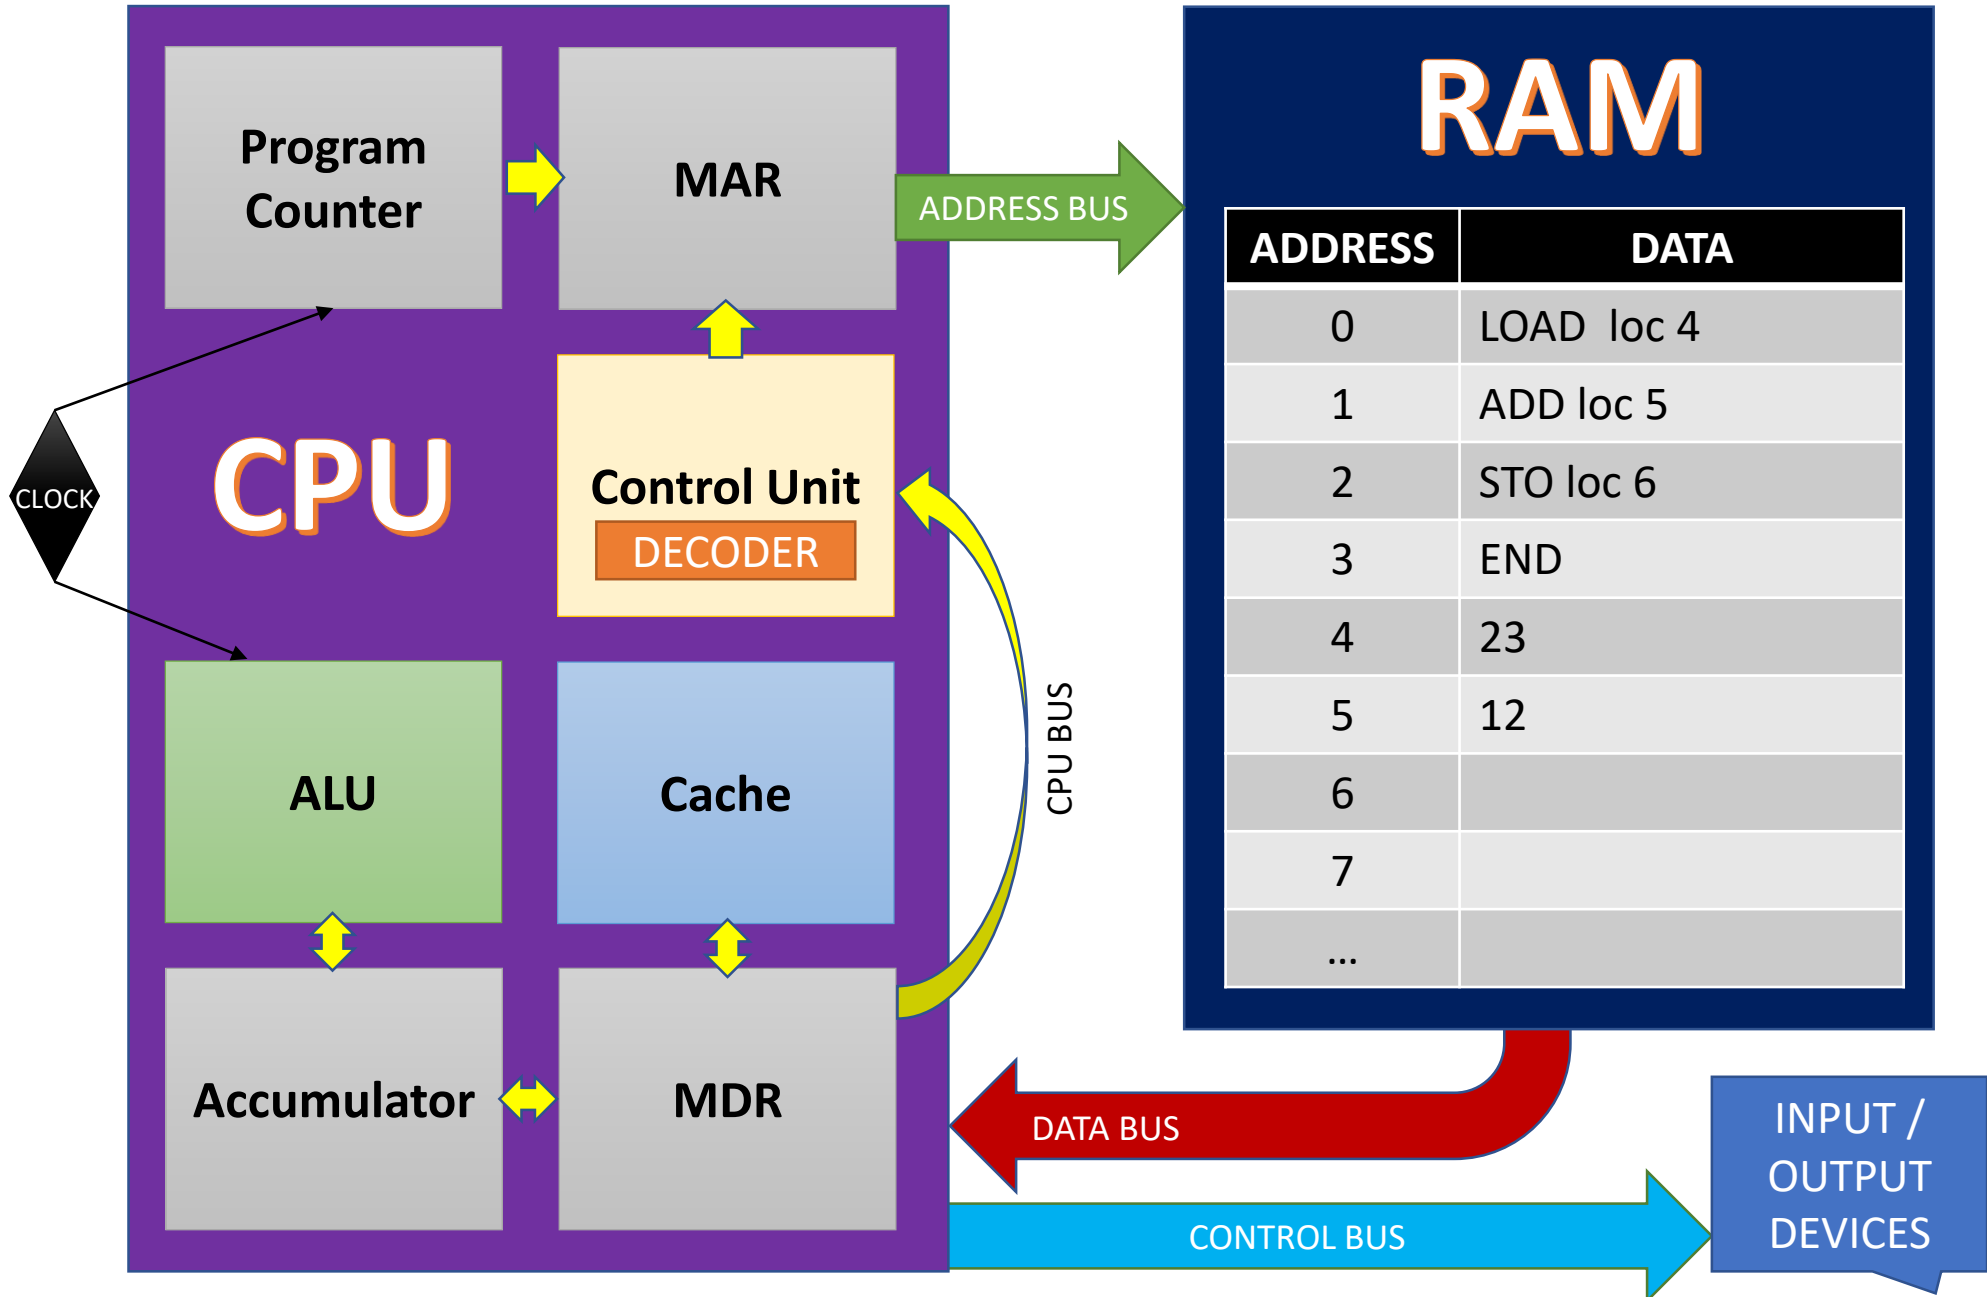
Program Counter

MAR

ADDRESS BUS

RAM

| ADDRESS | DATA |
|---|---|
| 0 | LOAD loc 4 |
| 1 | ADD loc 5 |
| 2 | STO loc 6 |
| 3 | END |
| 4 | 23 |
| 5 | 12 |
| 6 | |
| 7 | |
| ... | |

CLOCK

CPU

Control Unit

DECODER

CPU BUS

ALU

Cache

Accumulator

MDR

DATA BUS

CONTROL BUS

INPUT / OUTPUT DEVICES